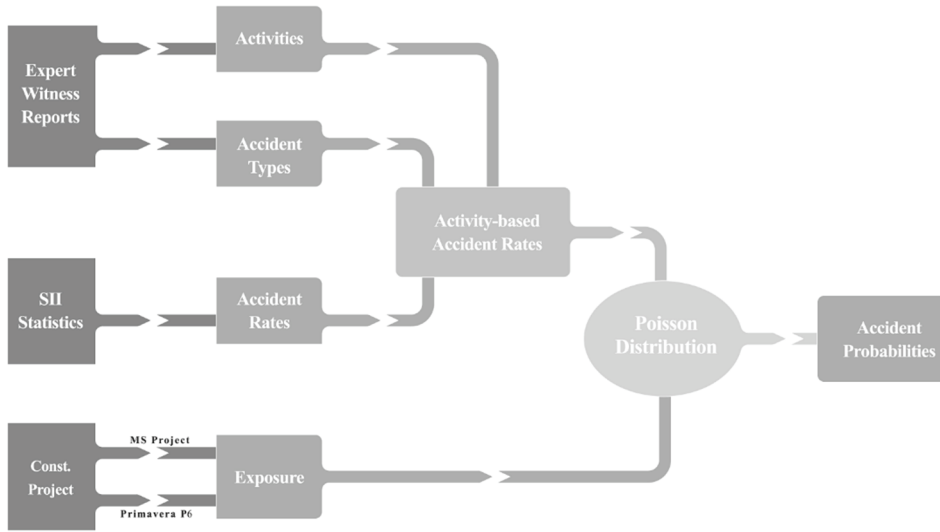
Expert Witness Reports

Activities

Accident Types

SII Statistics

Accident Rates

Activity-based Accident Rates

Const. Project

MS Project

Primavera P6

Exposure

Poisson Distribution

Accident Probabilities